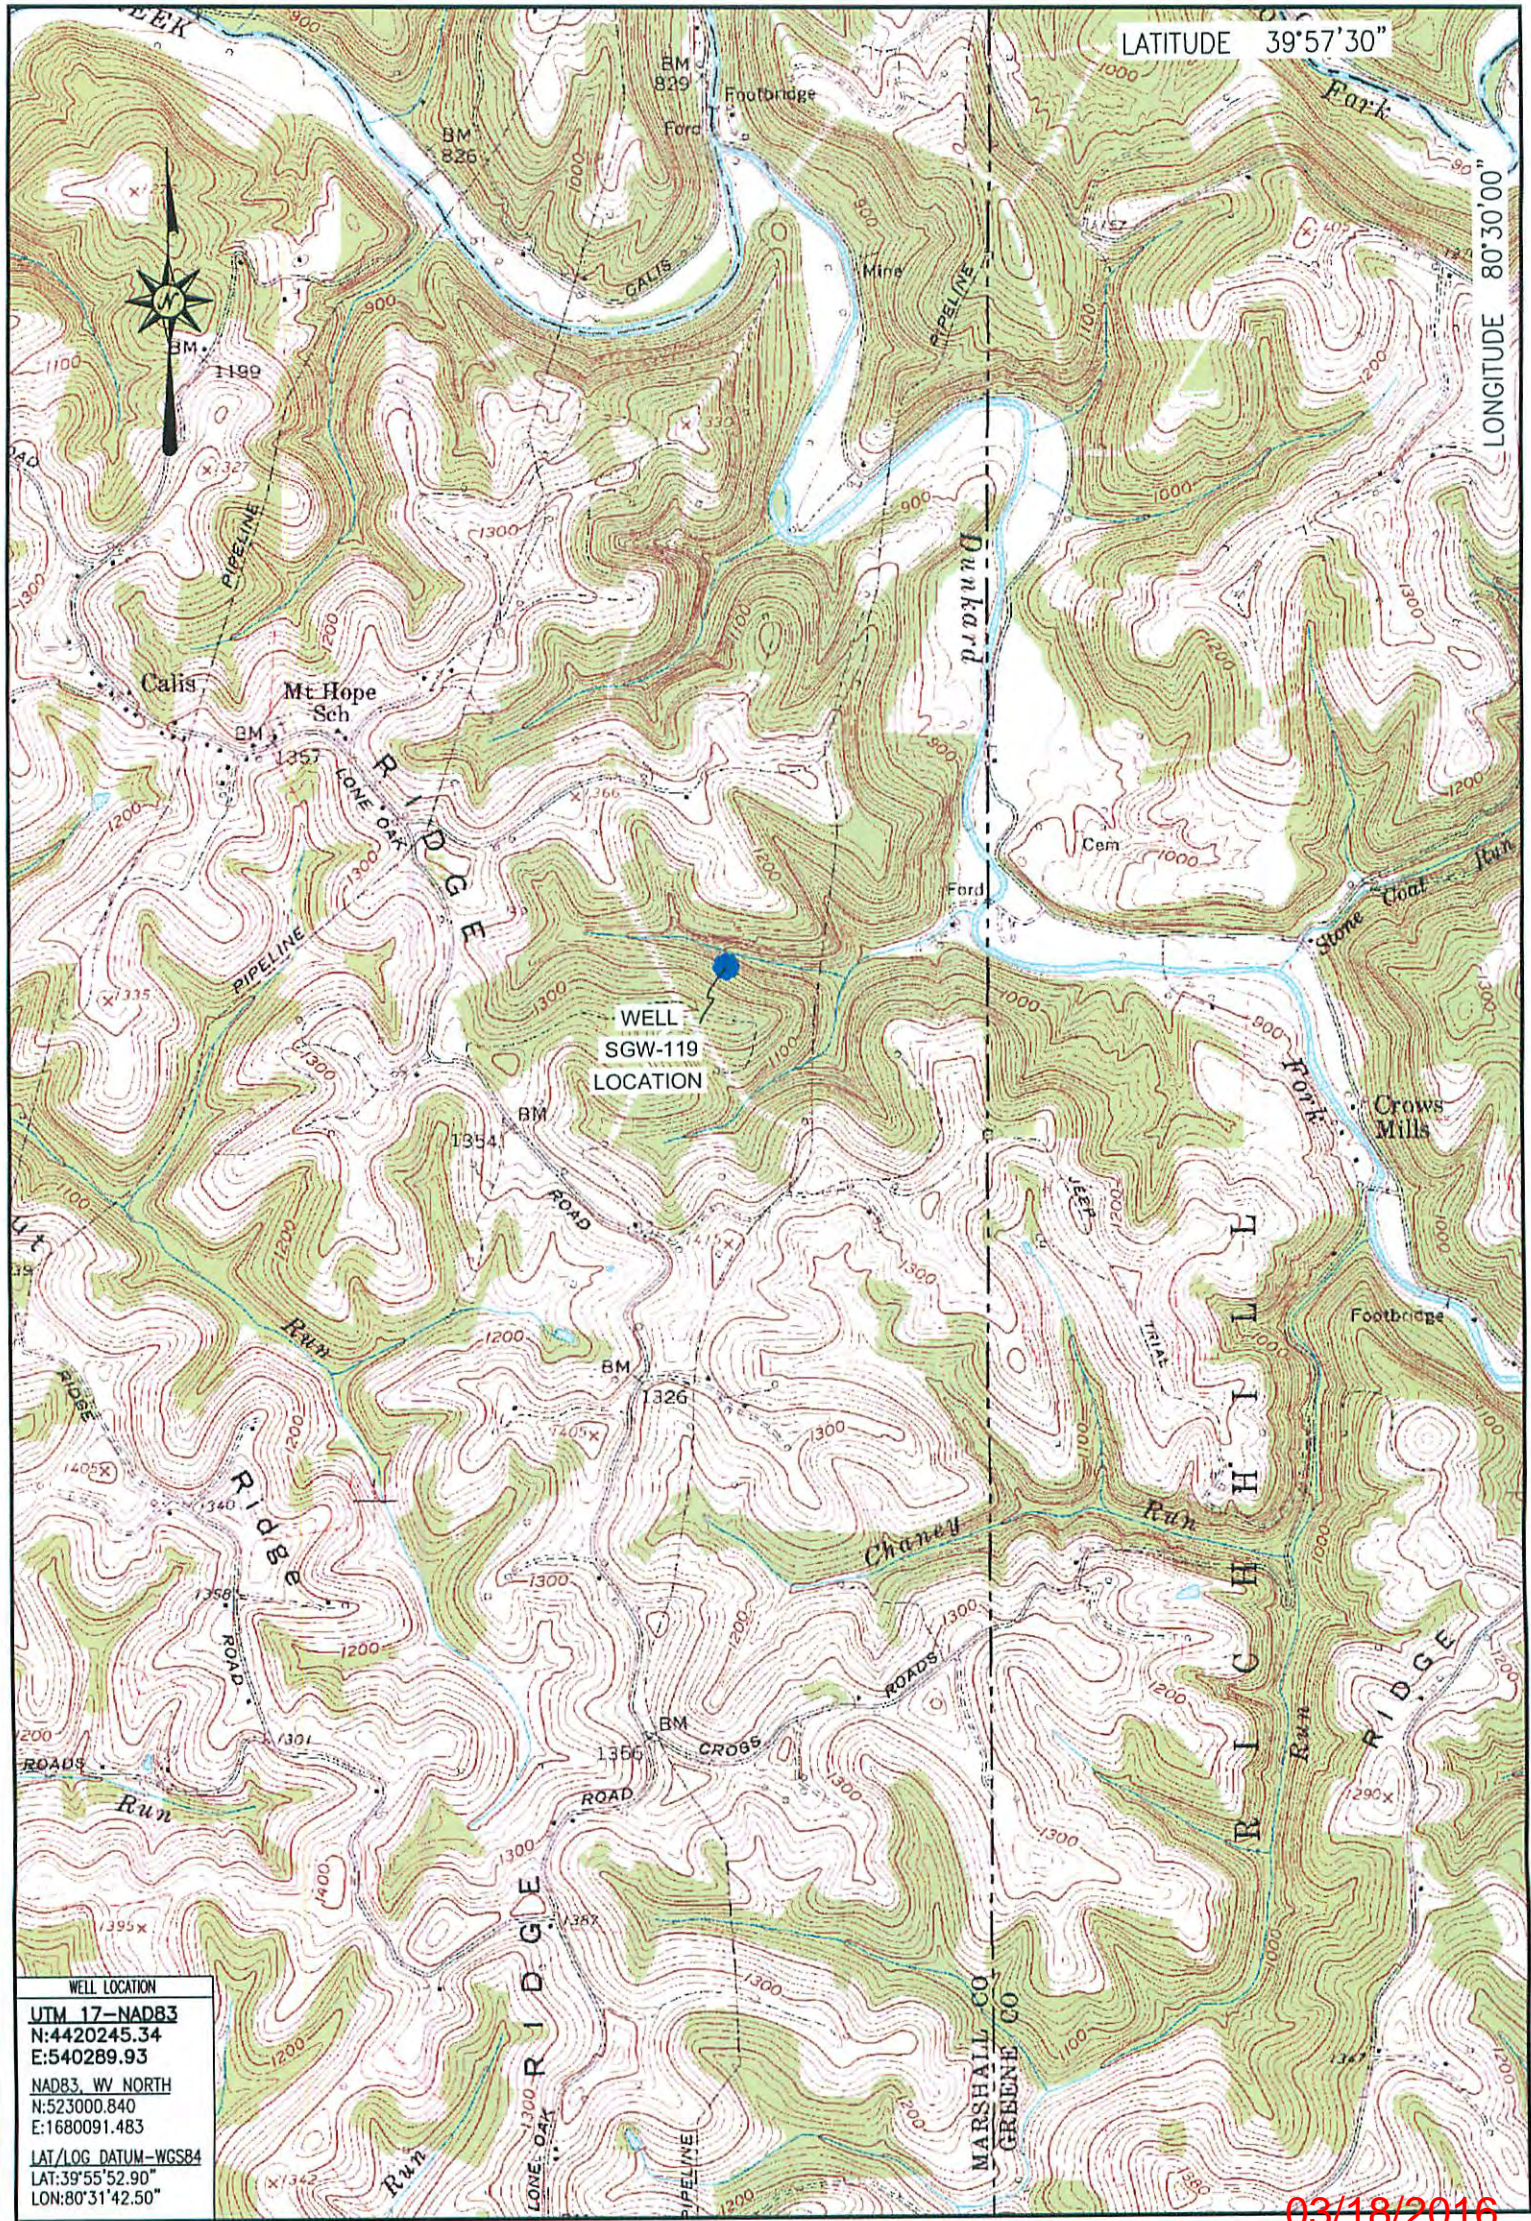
LATITUDE 39°57'30"

LONGITUDE 80°30'00"

BM 829

Footbridge

Ford

BM 826

Calis

Mine

Pipeline

Park

1199

Pipeline

Dunkard

Calis

Mt Hope Sch

BM 1357

Lone Oak

Ridge

Pipeline

Cem

Ford

Stone Coal Run

WELL SGW-119 LOCATION

Fork

Crows Mills

BM 1354

Road

Jeep Trail

Run

BM 1326

Footbridge

Ridge

Ridge

Chaney Run

Rich Hill

Road

Roads

Cross

BM 1356

Road

Roads

Run

Ridge

Run

Ridge

Lone Oak

Pipeline

MARSHALL CO
GREENE CO

Run

WELL LOCATION
UTM 17-NAD83
N:4420245.34
E:540289.93
NAD83, WV NORTH
N:523000.840
E:1680091.483
LAT/LOG DATUM-WGS84
LAT:39°55'52.90"
LON:80°31'42.50"

03/18/2016